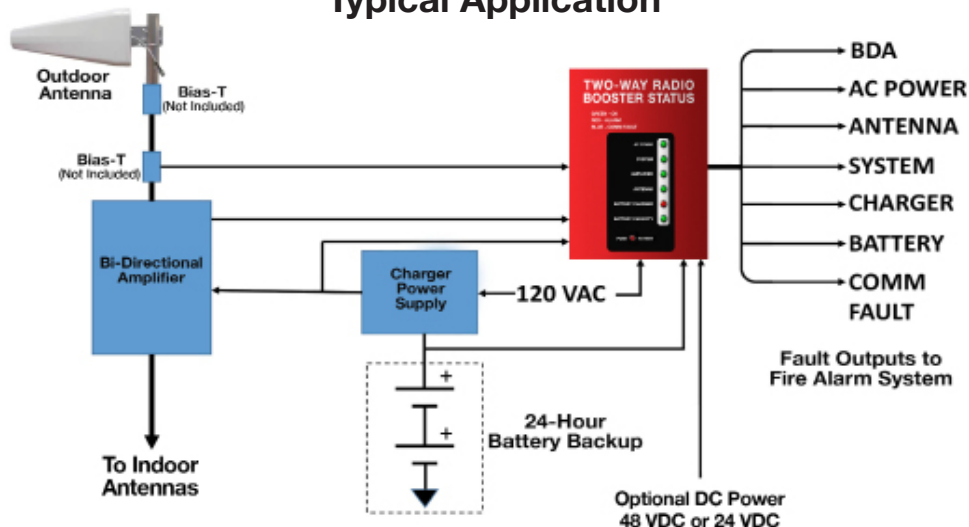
Typical Application

Outdoor Antenna

Bias-T (Not Included)

Bias-T (Not Included)

Bi-Directional Amplifier

Charger Power Supply

120 VAC

TWO-WAY RADIO BOOSTER STATUS

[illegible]

BDA
AC POWER
ANTENNA
SYSTEM
CHARGER
BATTERY
COMM FAULT

Fault Outputs to Fire Alarm System

24-Hour Battery Backup

To Indoor Antennas

Optional DC Power 48 VDC or 24 VDC